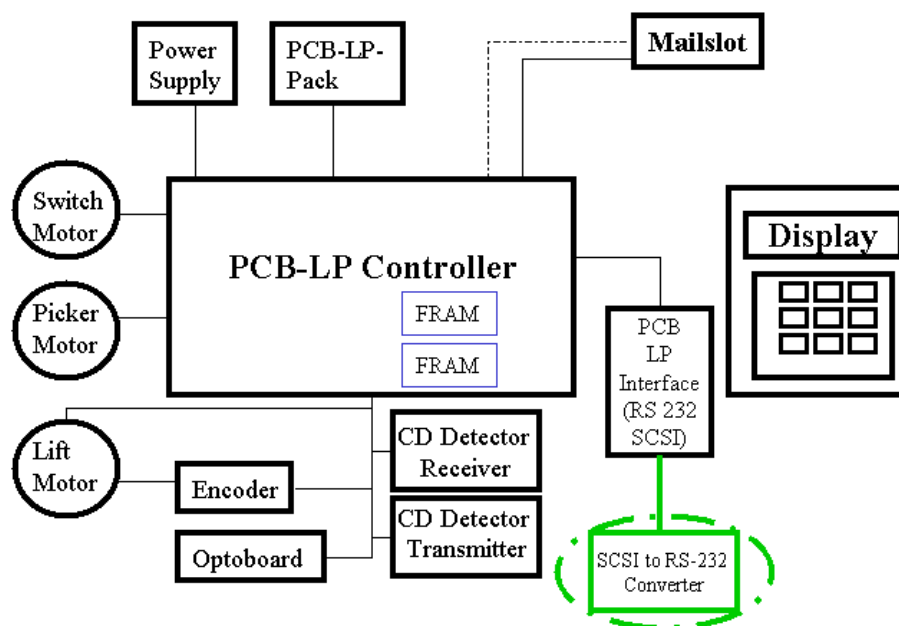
Power Supply

PCB-LP-Pack

Mailslot

Switch Motor

PCB-LP Controller

FRAM

FRAM

Display

Picker Motor

PCB LP Interface (RS 232 SCSI)

Lift Motor

CD Detector Receiver

Encoder

CD Detector Transmitter

Optoboard

SCSI to RS-232 Converter